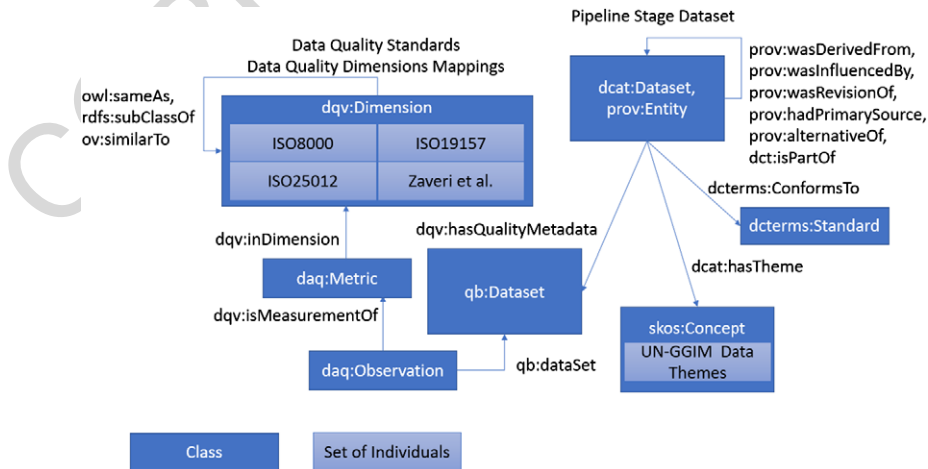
Pipeline Stage Dataset

Data Quality Standards
Data Quality Dimensions Mappings

owl:sameAs,
rdfs:subClassOf
ov:similarTo

dqv:Dimension

| ISO8000 | ISO19157 |
|---|---|
| ISO25012 | Zaveri et al. |

dcat:Dataset,
prov:Entity

prov:wasDerivedFrom,
prov:wasInfluencedBy,
prov:wasRevisionOf,
prov:hadPrimarySource,
prov:alternativeOf,
dct:isPartOf

dcterms:ConformsTo

dcterms:Standard

dqv:hasQualityMetadata

dqv:inDimension

daq:Metric

qb:Dataset

dcat:hasTheme

dqv:isMeasurementOf

skos:Concept
UN-GGIM Data Themes

daq:Observation

qb:dataSet

Class

Set of Individuals